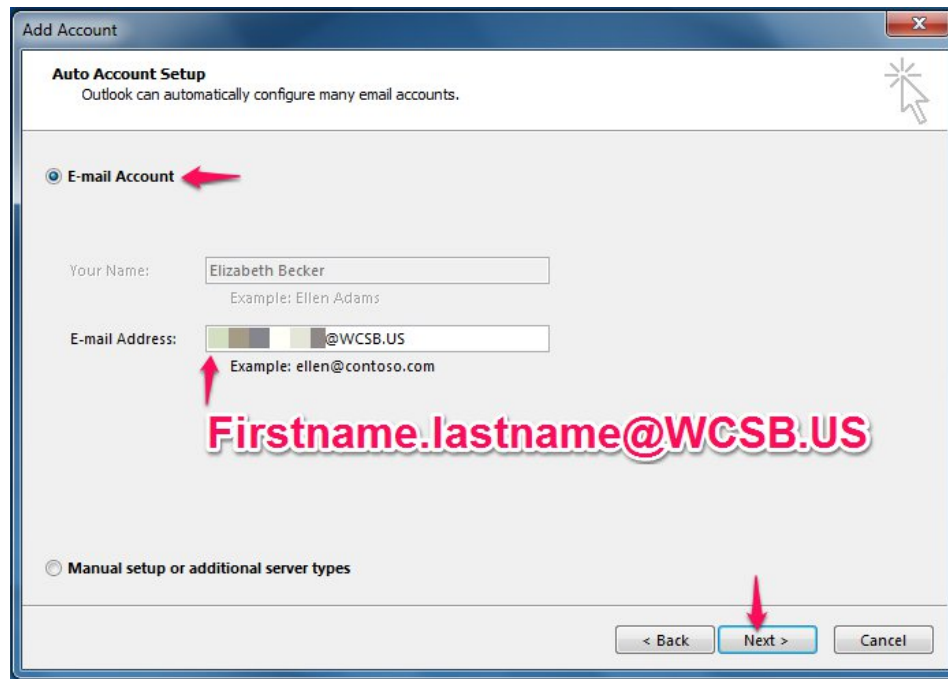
Add Account

Auto Account Setup
Outlook can automatically configure many email accounts.

E-mail Account

Your Name: Elizabeth Becker
Example: Ellen Adams

E-mail Address: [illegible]@WCSB.US
Example: ellen@contoso.com

Firstname.lastname@WCSB.US

Manual setup or additional server types

< Back
Next >
Cancel